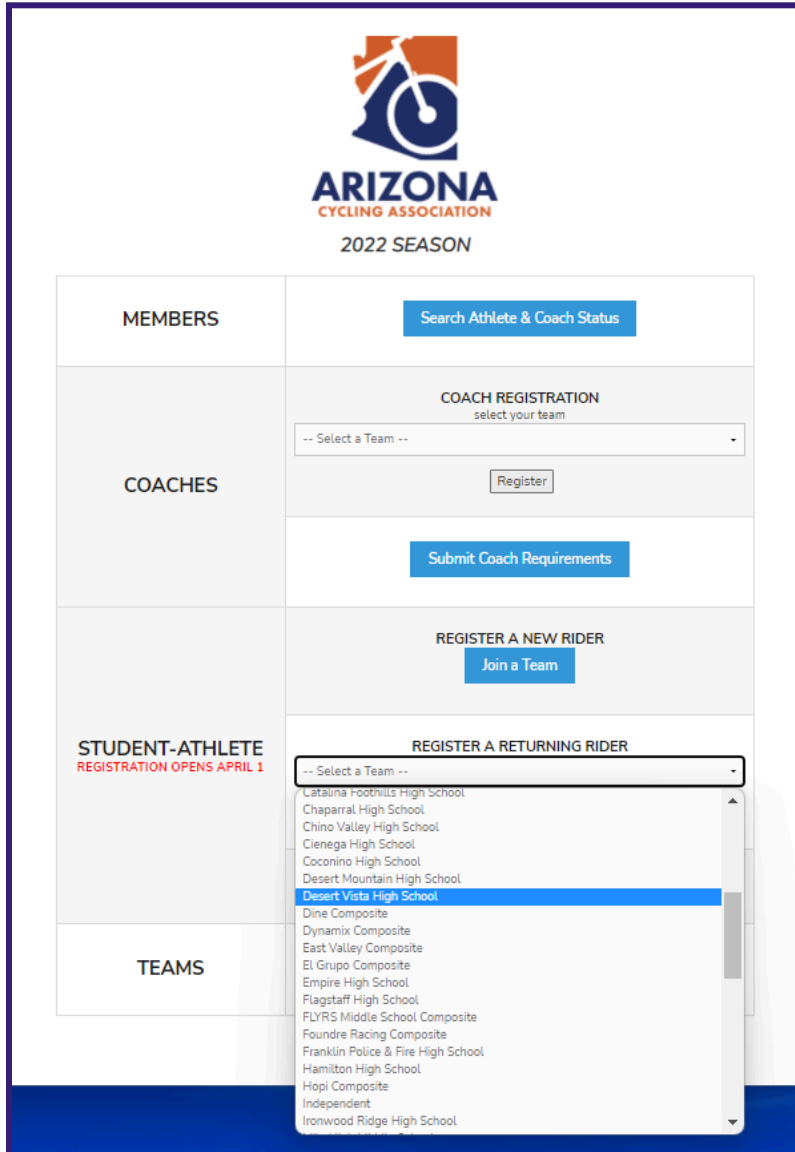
ARIZONA
CYCLING ASSOCIATION
2022 SEASON

| MEMBERS | Search Athlete & Coach Status |
|---|---|
| COACHES | COACH REGISTRATION<br>select your team<br>-- Select a Team --<br>Register |
| | Submit Coach Requirements |
| STUDENT-ATHLETE<br>REGISTRATION OPENS APRIL 1 | REGISTER A NEW RIDER<br>Join a Team |
| | REGISTER A RETURNING RIDER<br>-- Select a Team -- |
| TEAMS | |

Catalina Foothills High School
Chaparral High School
Chino Valley High School
Cienega High School
Coconino High School
Desert Mountain High School
Desert Vista High School
Dine Composite
Dynamix Composite
East Valley Composite
El Grupo Composite
Empire High School
Flagstaff High School
FLYRS Middle School Composite
Foundre Racing Composite
Franklin Police & Fire High School
Hamilton High School
Hopi Composite
Independent
Ironwood Ridge High School